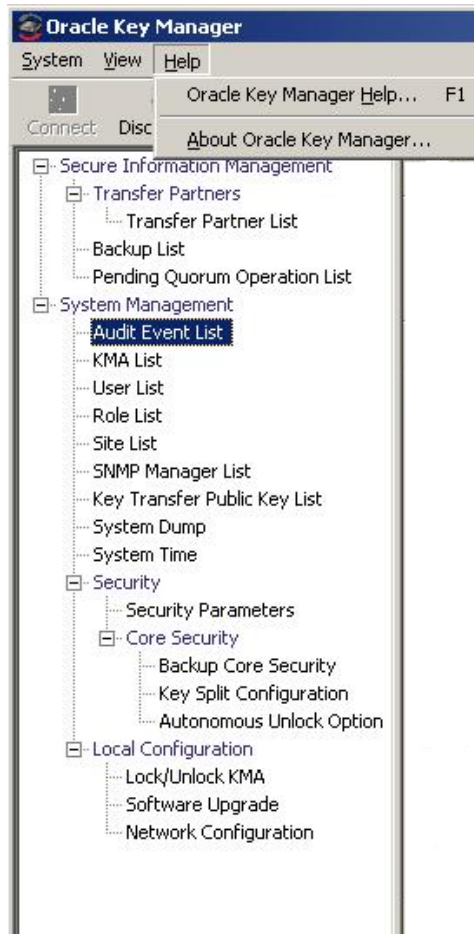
Oracle Key Manager
System View Help
Oracle Key Manager Help... F1
About Oracle Key Manager...
Connect Disc
Secure Information Management
Transfer Partners
Transfer Partner List
Backup List
Pending Quorum Operation List
System Management
Audit Event List
KMA List
User List
Role List
Site List
SNMP Manager List
Key Transfer Public Key List
System Dump
System Time
Security
Security Parameters
Core Security
Backup Core Security
Key Split Configuration
Autonomous Unlock Option
Local Configuration
Lock/Unlock KMA
Software Upgrade
Network Configuration